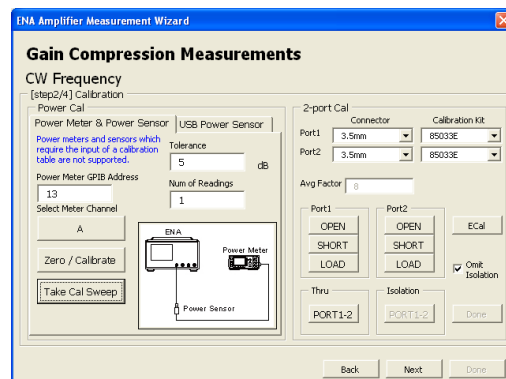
ENA Amplifier Measurement Wizard

Gain Compression Measurements

CW Frequency

[step2/4] Calibration

Power Cal

Power Meter & Power Sensor | USB Power Sensor

Power meters and sensors which require the input of a calibration table are not supported.

Tolerance

5 dB

Power Meter GPIB Address

13

Num of Readings

1

Select Meter Channel

A

Zero / Calibrate

Take Cal Sweep

ENA

Power Meter

Power Sensor

2-port Cal

Connector

Calibration Kit

Port1 3.5mm 85033E

Port2 3.5mm 85033E

Avg Factor 8

Port1

OPEN

SHORT

LOAD

Port2

OPEN

SHORT

LOAD

ECal

Omit Isolation

Thru

PORT1-2

Isolation

PORT1-2

Done

Back

Next

Done